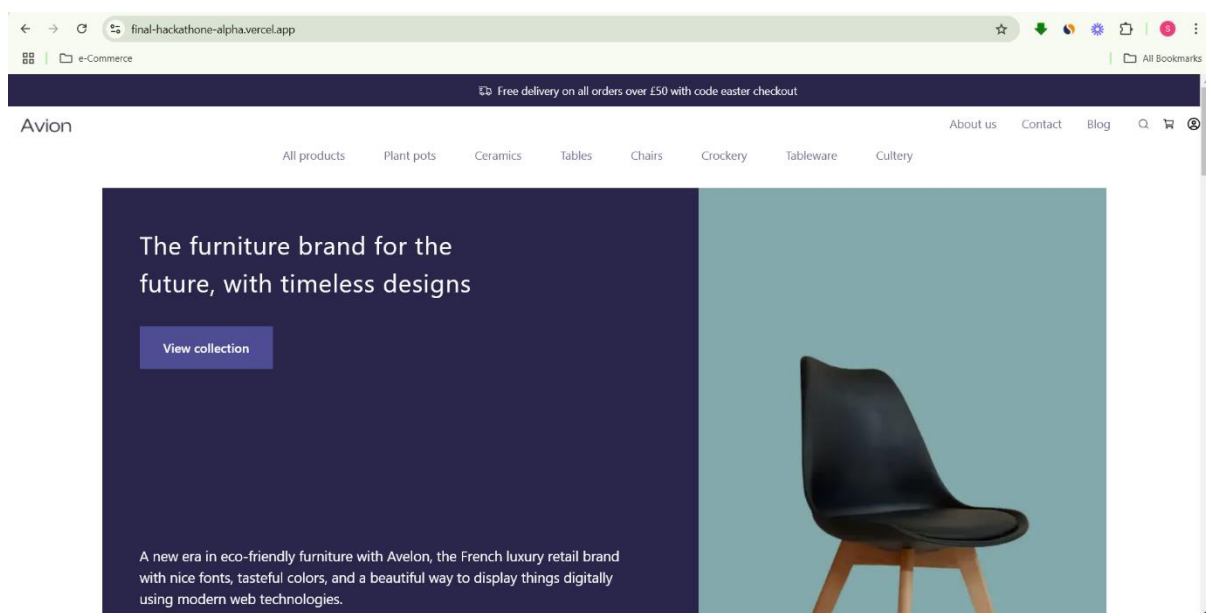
final-hackathone-alpha.vercel.app

e-Commerce

All Bookmarks

Free delivery on all orders over £50 with code easter checkout

Avion

About us Contact Blog

All products Plant pots Ceramics Tables Chairs Crockery Tableware Cultery

The furniture brand for the future, with timeless designs

View collection

A new era in eco-friendly furniture with Avelon, the French luxury retail brand with nice fonts, tasteful colors, and a beautiful way to display things digitally using modern web technologies.